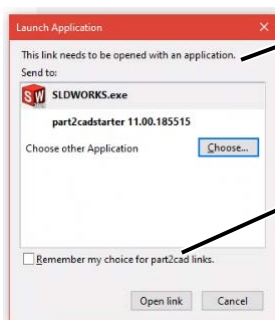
Launch Application

This link needs to be opened with an application.

Send to:

SW SLDWORKS.exe

part2cadstarter 11.00.185515

Choose other Application

Choose...

Remember my choice for part2cad links.

Open link

Cancel